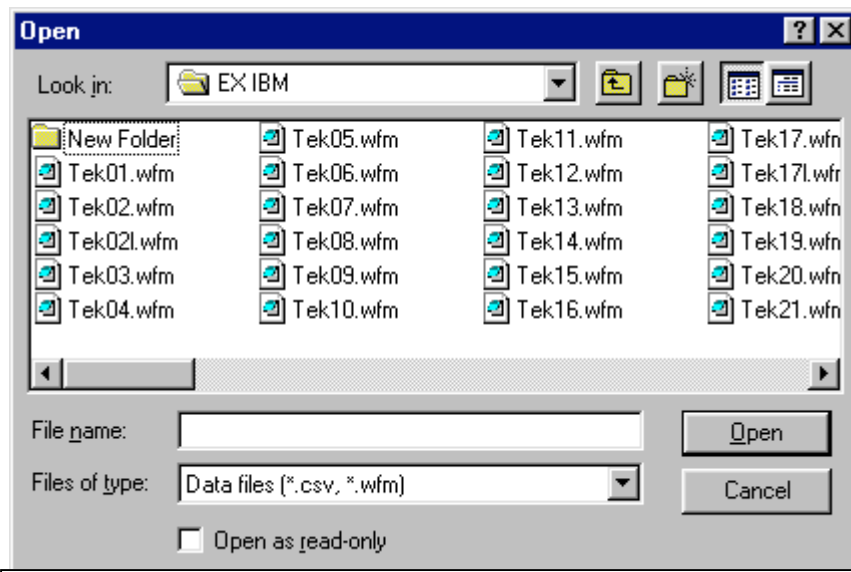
Open

Look in: EX IBM

New Folder
Tek01.wfm
Tek02.wfm
Tek02l.wfm
Tek03.wfm
Tek04.wfm

Tek05.wfm
Tek06.wfm
Tek07.wfm
Tek08.wfm
Tek09.wfm
Tek10.wfm

Tek11.wfm
Tek12.wfm
Tek13.wfm
Tek14.wfm
Tek15.wfm
Tek16.wfm

Tek17.wfn
Tek17l.wfr
Tek18.wfn
Tek19.wfn
Tek20.wfn
Tek21.wfn

File name:
Files of type: Data files (*.csv, *.wfm)
Open as read-only

Open
Cancel